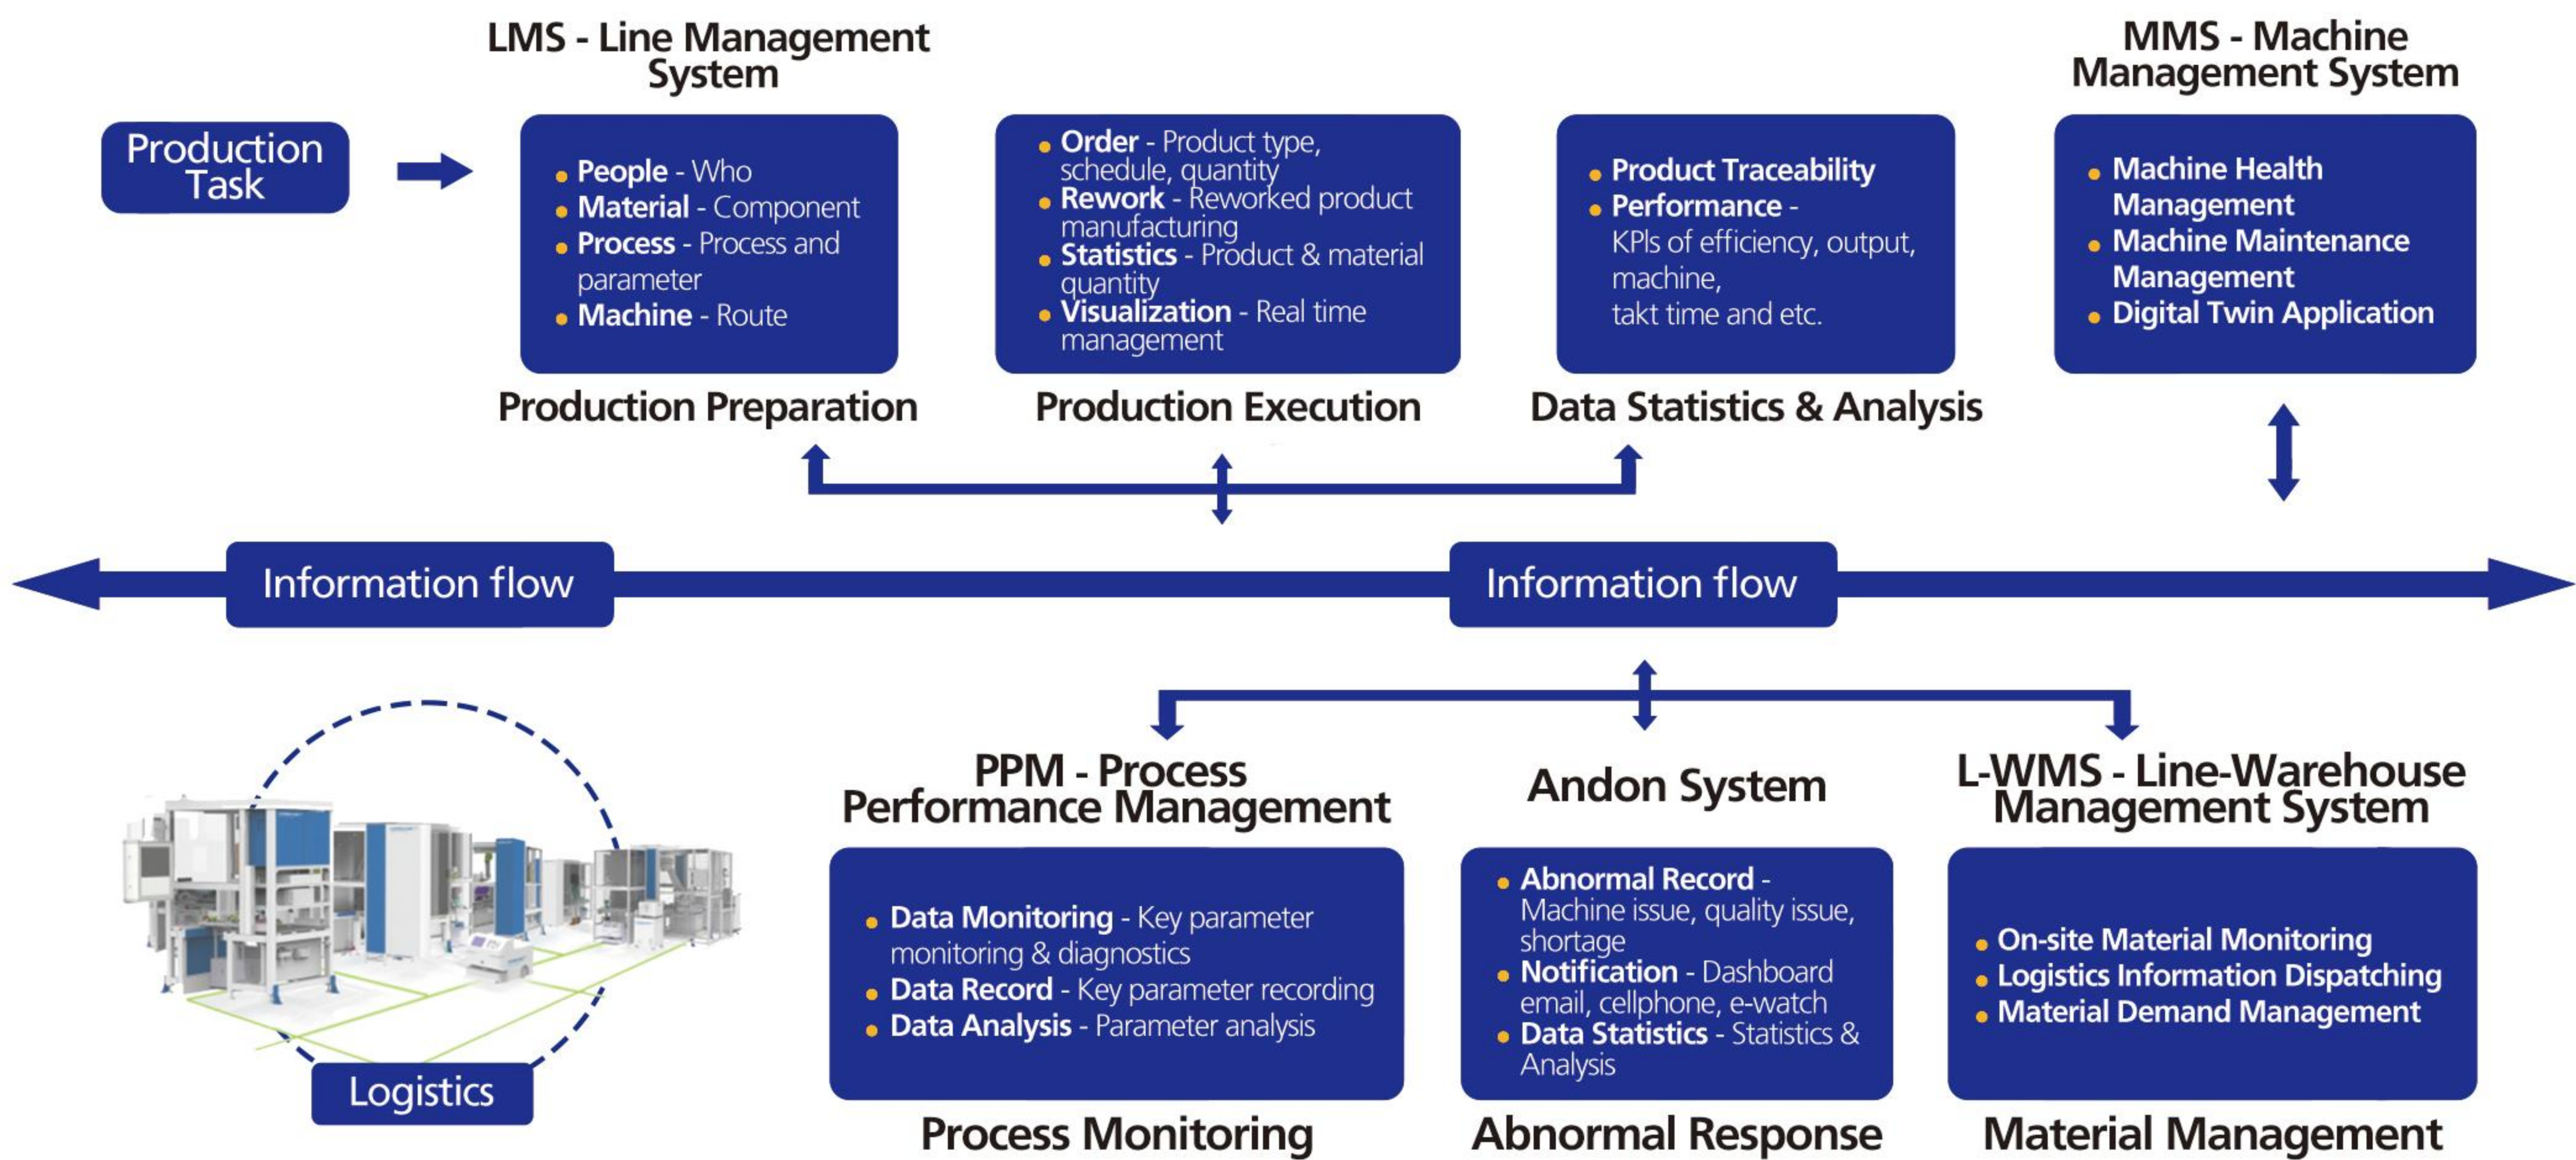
LMS - Line Management System

MMS - Machine Management System

Production Task

• People - Who
• Material - Component
• Process - Process and parameter
• Machine - Route

• Order - Product type, schedule, quantity
• Rework - Reworked product manufacturing
• Statistics - Product & material quantity
• Visualization - Real time management

• Product Traceability
• Performance - KPIs of efficiency, output, machine, takt time and etc.

• Machine Health Management
• Machine Maintenance Management
• Digital Twin Application

Production Preparation

Production Execution

Data Statistics & Analysis

Information flow

Information flow

PPM - Process Performance Management

Andon System

L-WMS - Line-Warehouse Management System

• Data Monitoring - Key parameter monitoring & diagnostics
• Data Record - Key parameter recording
• Data Analysis - Parameter analysis

• Abnormal Record - Machine issue, quality issue, shortage
• Notification - Dashboard email, cellphone, e-watch
• Data Statistics - Statistics & Analysis

• On-site Material Monitoring
• Logistics Information Dispatching
• Material Demand Management

Logistics

Process Monitoring

Abnormal Response

Material Management